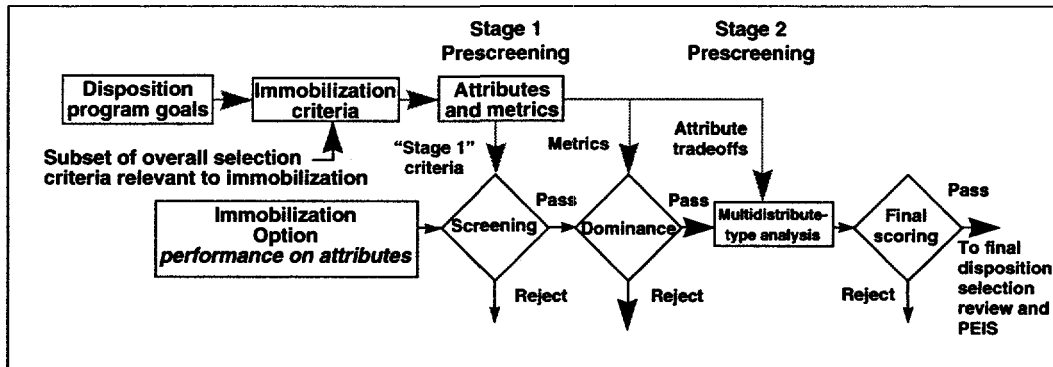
Stage 1
Prescreening

Stage 2
Prescreening

Disposition program goals

Immobilization criteria

Attributes and metrics

Subset of overall selection criteria relevant to immobilization

"Stage 1" criteria

Metrics

Attribute tradeoffs

Immobilization Option
*performance on attributes*

Screening

Pass

Dominance

Pass

Multidistribute-type analysis

Final scoring

Pass

To final disposition selection review and PEIS

Reject

Reject

Reject